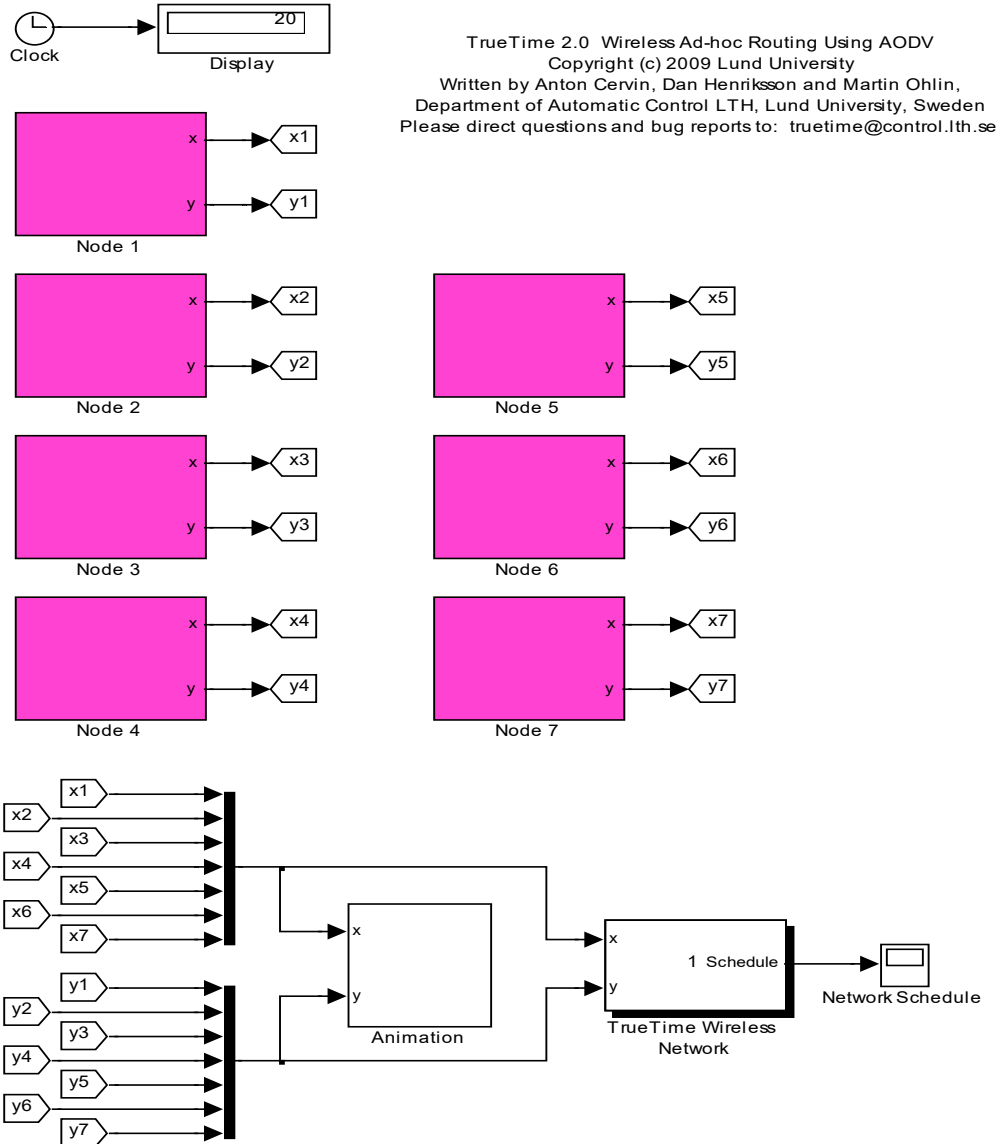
Clock

20

Display

TrueTime 2.0 Wireless Ad-hoc Routing Using AODV
Copyright (c) 2009 Lund University
Written by Anton Cervin, Dan Henriksson and Martin Ohlin,
Department of Automatic Control LTH, Lund University, Sweden
Please direct questions and bug reports to: truetime@control.lth.se

x
y
x1
y1
Node 1

x
y
x2
y2
Node 2

x
y
x5
y5
Node 5

x
y
x3
y3
Node 3

x
y
x6
y6
Node 6

x
y
x4
y4
Node 4

x
y
x7
y7
Node 7

x1
x2
x3
x4
x5
x6
x7

y1
y2
y3
y4
y5
y6
y7

x
y
Animation

x
y
1 Schedule
TrueTime Wireless Network

Network Schedule